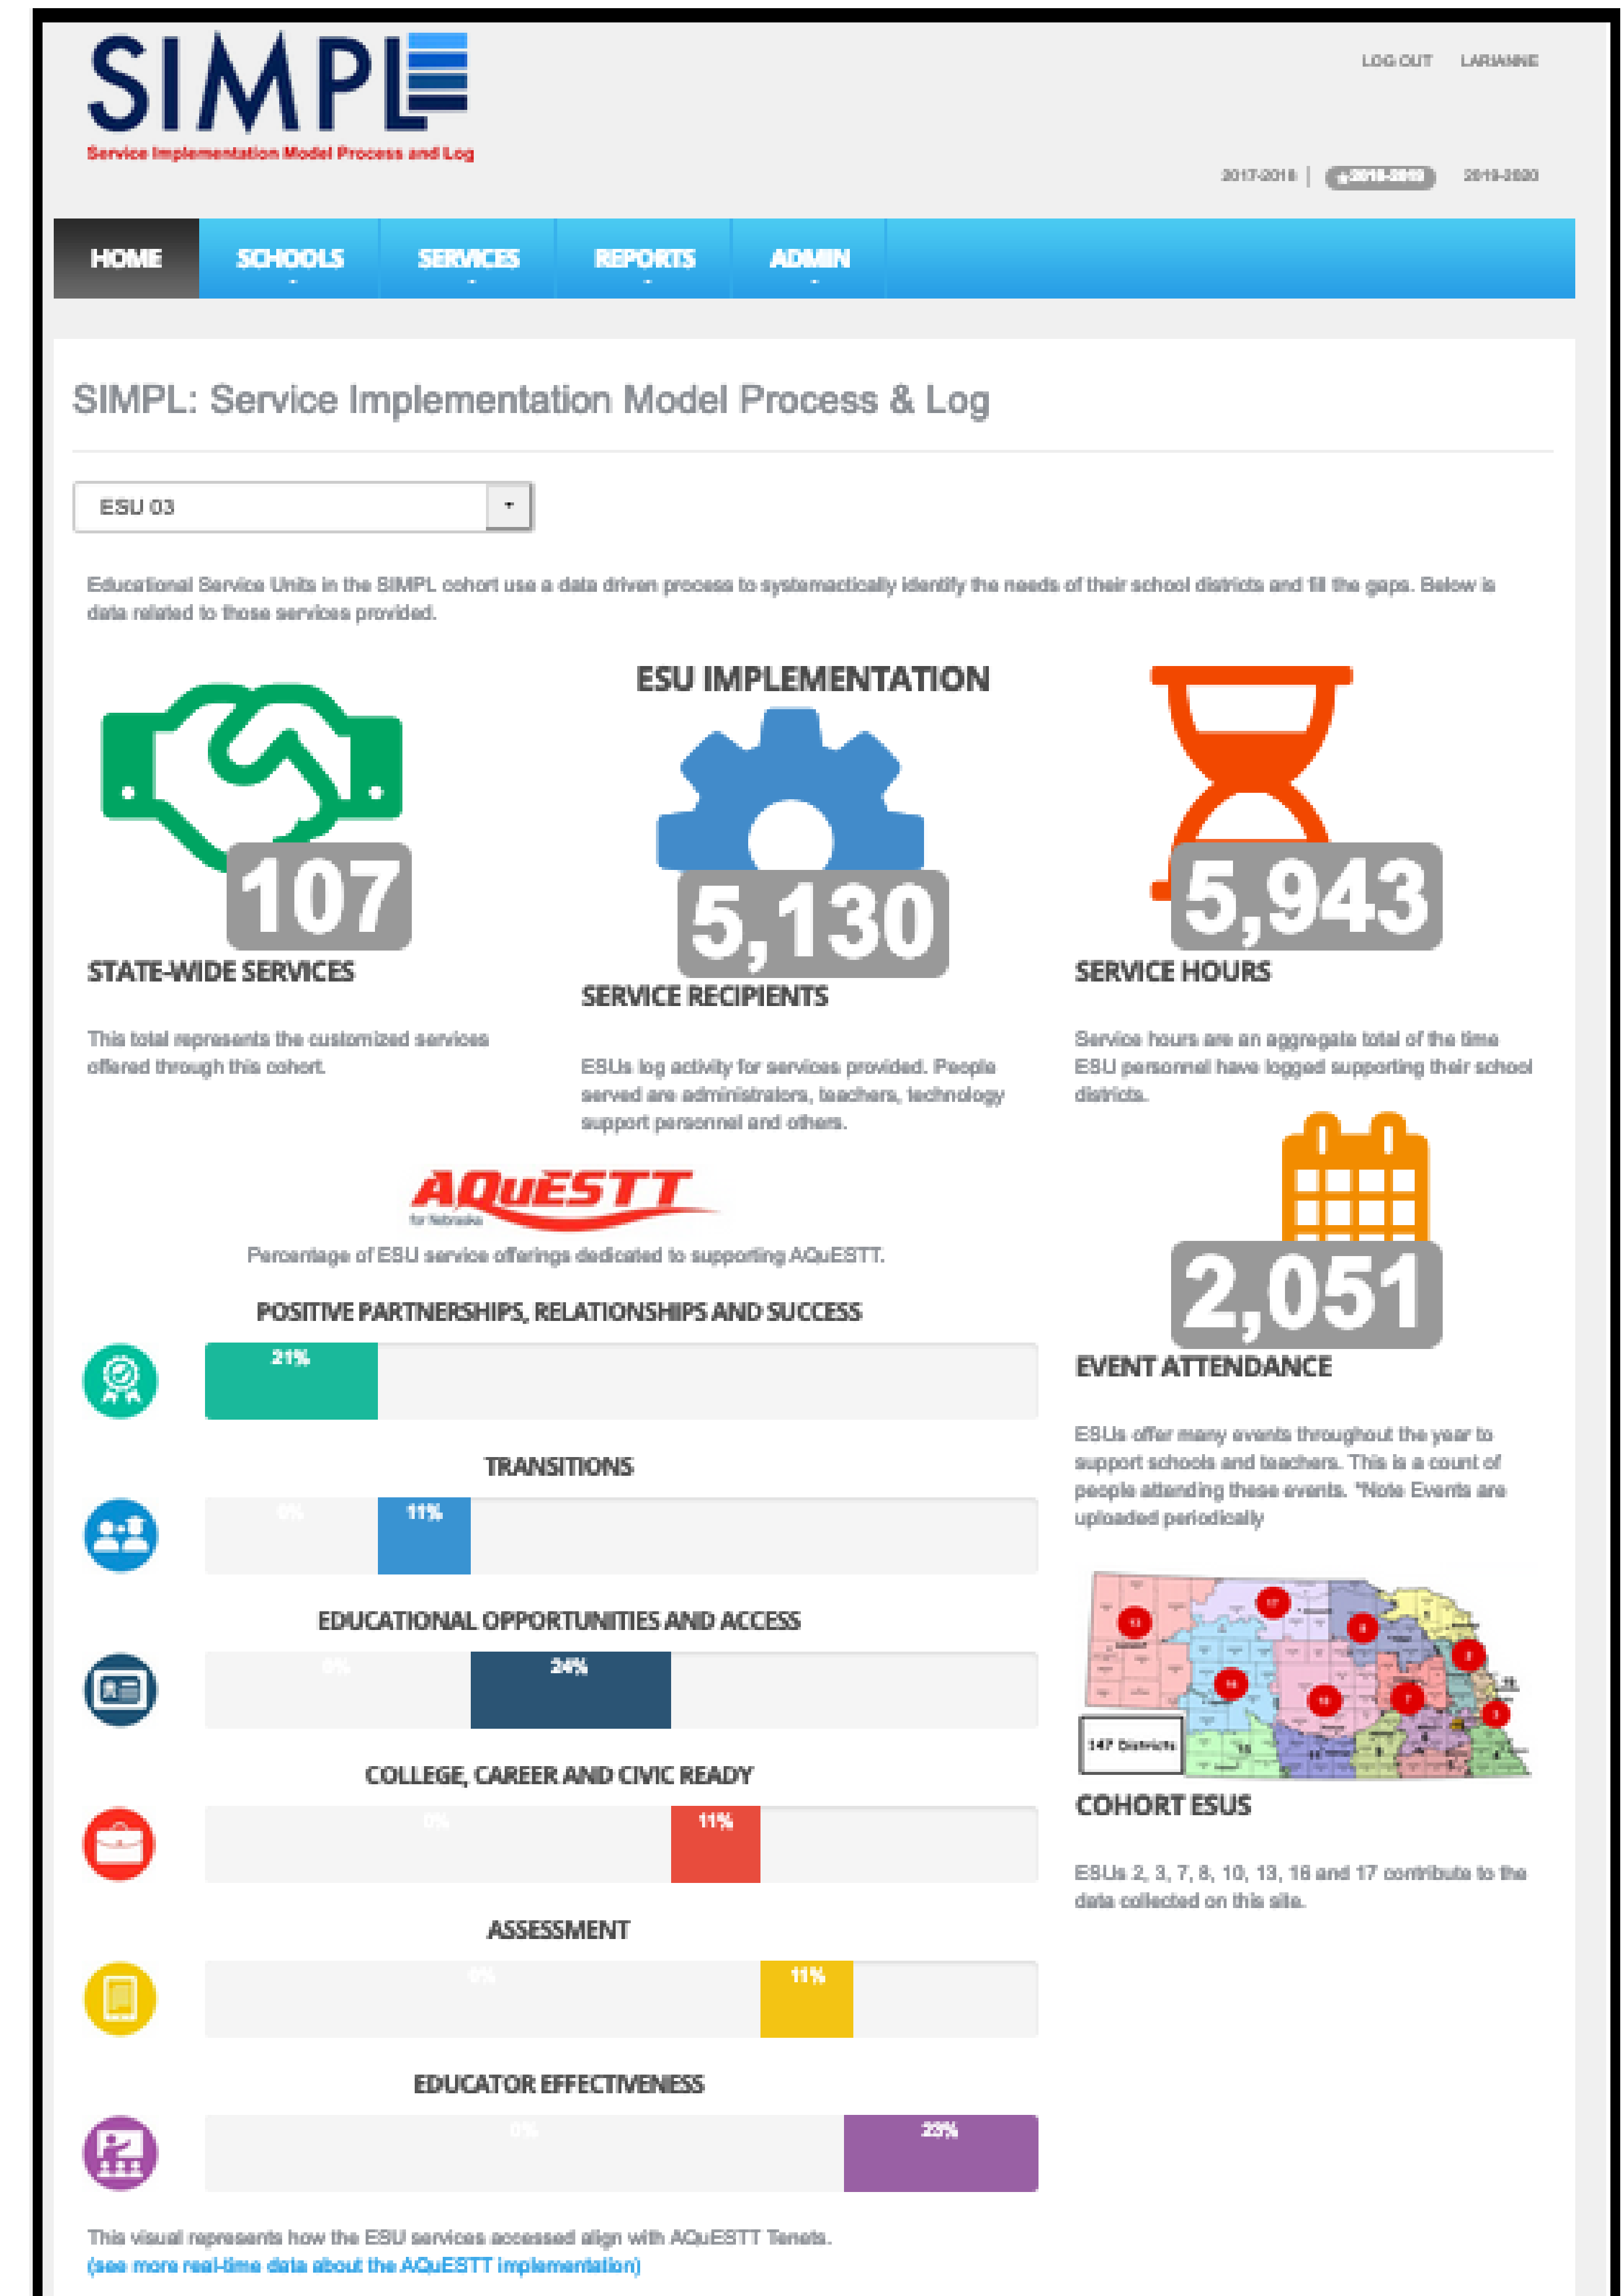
SIMPL
Service Implementation Model Process and Log

LOG OUT LARIANNE

2017-2018 | 2018-2019 2019-2020

HOME SCHOOLS SERVICES REPORTS ADMIN

SIMPL: Service Implementation Model Process & Log

ESU 03

Educational Service Units in the SIMPL cohort use a data driven process to systemactically identify the needs of their school districts and fill the gaps. Below is data related to those services provided.

ESU IMPLEMENTATION

107
STATE-WIDE SERVICES

This total represents the customized services offered through this cohort.

5,130
SERVICE RECIPIENTS

ESUs log activity for services provided. People served are administrators, teachers, technology support personnel and others.

5,943
SERVICE HOURS

Service hours are an aggregate total of the time ESU personnel have logged supporting their school districts.

AQuESTT
for Nebraska

Percentage of ESU service offerings dedicated to supporting AQuESTT.

POSITIVE PARTNERSHIPS, RELATIONSHIPS AND SUCCESS
21%

TRANSITIONS
0% 11%

EDUCATIONAL OPPORTUNITIES AND ACCESS
0% 24%

COLLEGE, CAREER AND CIVIC READY
0% 11%

ASSESSMENT
0% 11%

EDUCATOR EFFECTIVENESS
0% 23%

This visual represents how the ESU services accessed align with AQuESTT Tenets.
(see more real-time data about the AQuESTT implementation)

2,051
EVENT ATTENDANCE

ESUs offer many events throughout the year to support schools and teachers. This is a count of people attending these events. *Note Events are uploaded periodically

147 Districts

COHORT ESUS

ESUs 2, 3, 7, 8, 10, 13, 16 and 17 contribute to the data collected on this site.